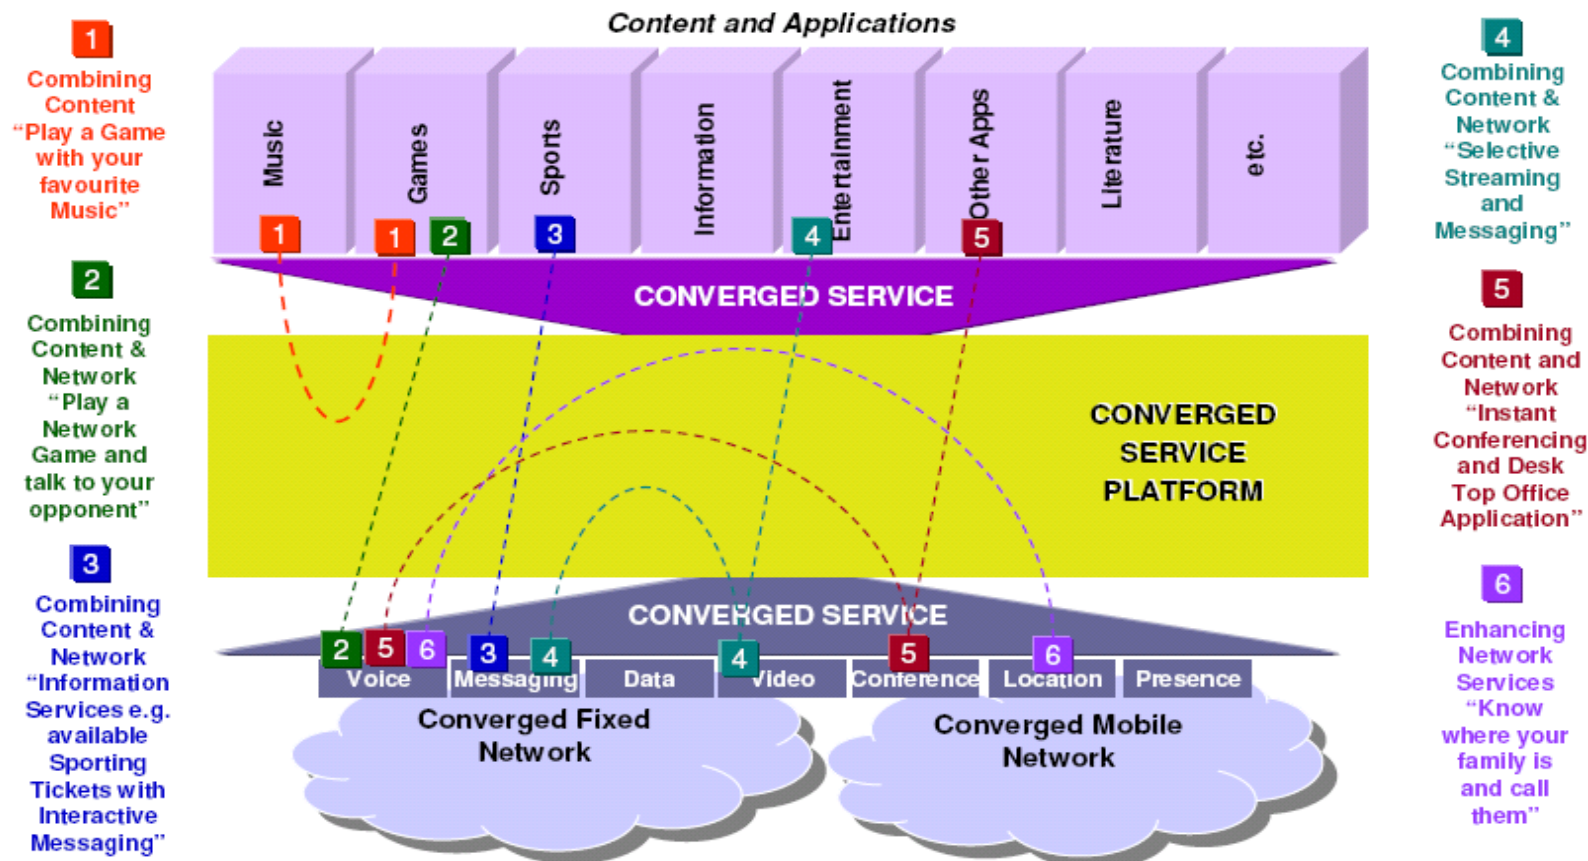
1
Combining Content "Play a Game with your favourite Music"

2
Combining Content & Network "Play a Network Game and talk to your opponent"

3
Combining Content & Network "Information Services e.g. available Sporting Tickets with Interactive Messaging"

Content and Applications

Music
Games
Sports
Information
Entertainment
Other Apps
Literature
etc.

1 1 2 3 4 5

CONVERGED SERVICE

CONVERGED SERVICE PLATFORM

CONVERGED SERVICE

2 5 6 3 4 4 5 6

Voice
Messaging
Data
Video
Conference
Location
Presence

Converged Fixed Network

Converged Mobile Network

4
Combining Content & Network "Selective Streaming and Messaging"

5
Combining Content and Network "Instant Conferencing and Desk Top Office Application"

6
Enhancing Network Services "Know where your family is and call them"